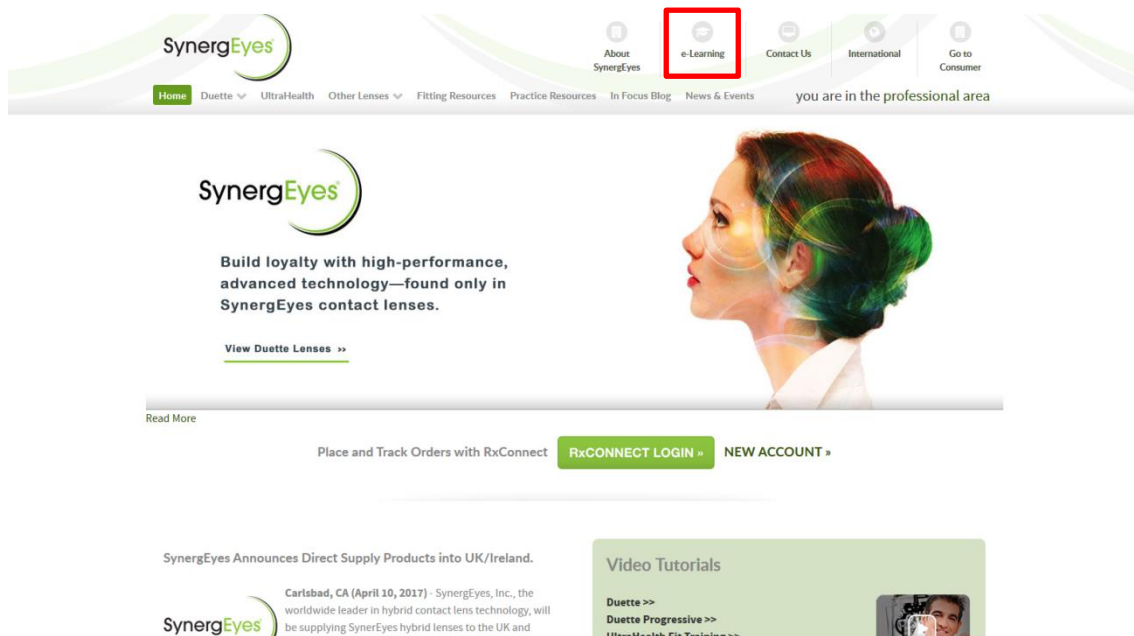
SynergEyes

About SynergEyes
e-Learning
Contact Us
International
Go to Consumer

Home Duette UltraHealth Other Lenses Fitting Resources Practice Resources In Focus Blog News & Events

you are in the professional area

SynergEyes

Build loyalty with high-performance, advanced technology—found only in SynergEyes contact lenses.

View Duette Lenses »

Read More

Place and Track Orders with RxConnect RxCONNECT LOGIN » NEW ACCOUNT »

SynergEyes Announces Direct Supply Products into UK/Ireland.

SynergEyes

Carlsbad, CA (April 10, 2017) - SynergEyes, Inc., the worldwide leader in hybrid contact lens technology, will be supplying SynerEyes hybrid lenses to the UK and

Video Tutorials

Duette >>
Duette Progressive >>
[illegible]